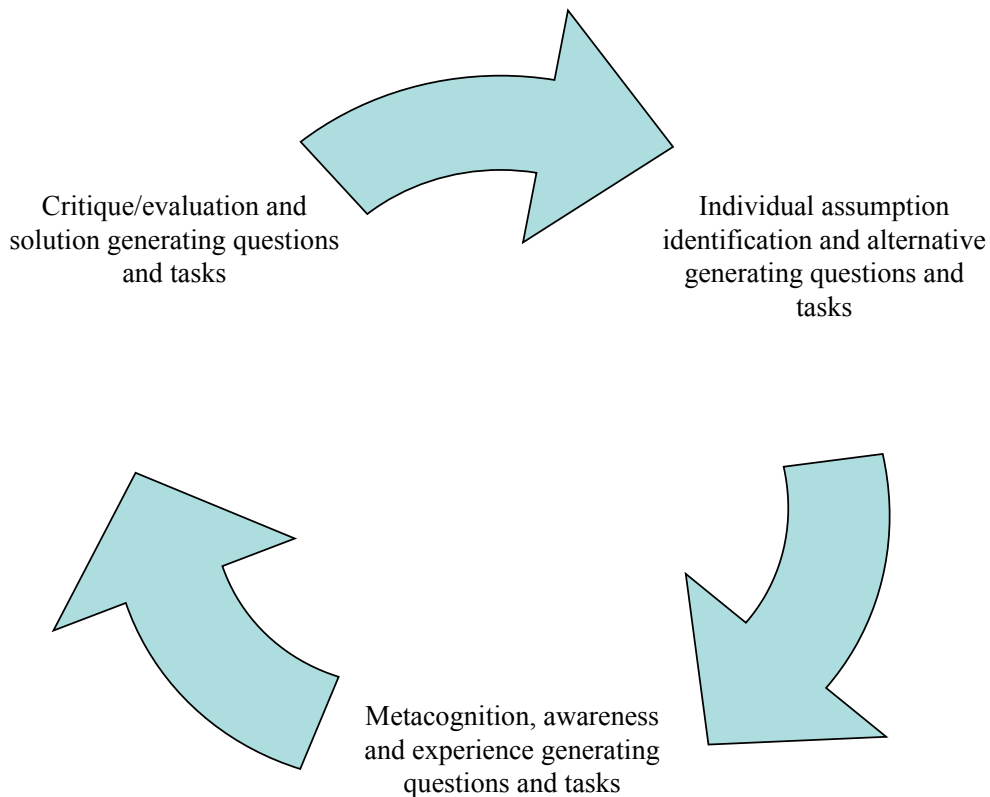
Critique/evaluation and solution generating questions and tasks

Individual assumption identification and alternative generating questions and tasks

Metacognition, awareness and experience generating questions and tasks